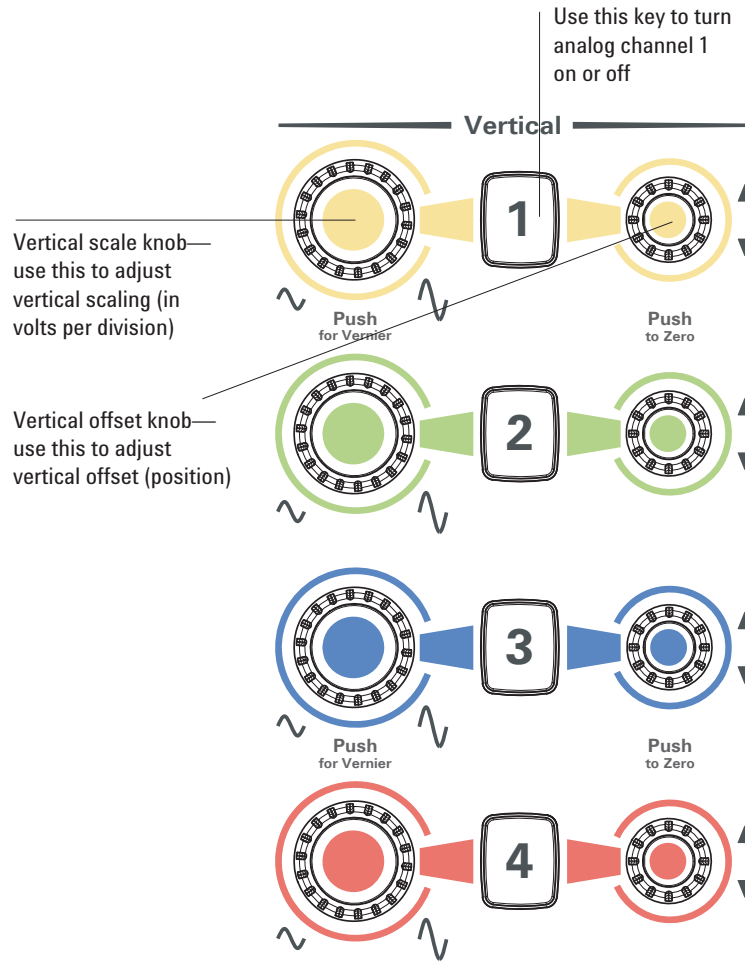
Use this key to turn analog channel 1 on or off

Vertical

Vertical scale knob—use this to adjust vertical scaling (in volts per division)

1

Push
for Vernier

Push
to Zero

Vertical offset knob—use this to adjust vertical offset (position)

2

3

Push
for Vernier

Push
to Zero

4